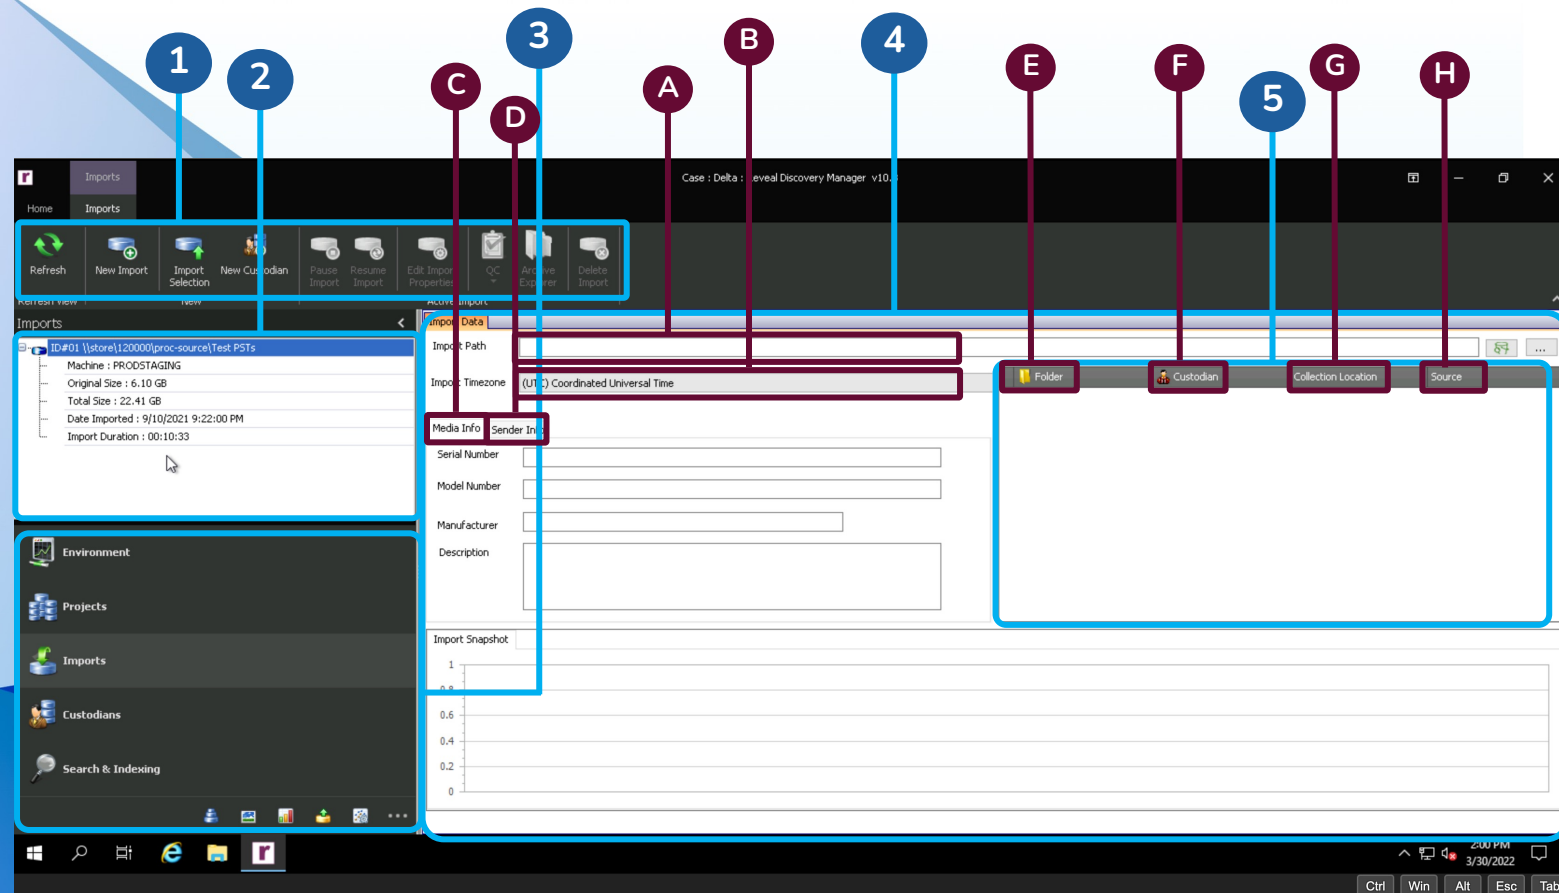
1
2
3
4
5
A
B
C
D
E
F
G
H

Imports
Case : Delta : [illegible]eveal Discovery Manager v10.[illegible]
Home
Imports

Refresh
New Import
Import Selection
New Custodian
Pause Import
Resume Import
Edit Import Properties
QC
Archive Explorer
Delete Import
Refresh View
New
Active Import

Imports
ID#01 \\store\120000\proc-source\Test PSTs
Machine : PRODSTAGING
Original Size : 6.10 GB
Total Size : 22.41 GB
Date Imported : 9/10/2021 9:22:00 PM
Import Duration : 00:10:33

Environment
Projects
Imports
Custodians
Search & Indexing

Import Data
Import Path
Import Timezone
(UTC) Coordinated Universal Time
Media Info
Sender Info
Serial Number
Model Number
Manufacturer
Description
Folder
Custodian
Collection Location
Source
Import Snapshot
1
0.8
0.6
0.4
0.2
0

2:00 PM
3/30/2022
Ctrl
Win
Alt
Esc
Tab